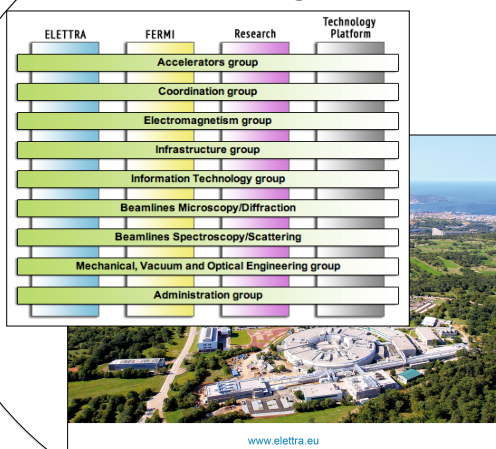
| ELETTRA | FERMI | Research | Technology Platform |
|---|---|---|---|

Accelerators group

Coordination group

Electromagnetism group

Infrastructure group

Information Technology group

Beamlines Microscopy/Diffraction

Beamlines Spectroscopy/Scattering

Mechanical, Vacuum and Optical Engineering group

Administration group

www.elettra.eu